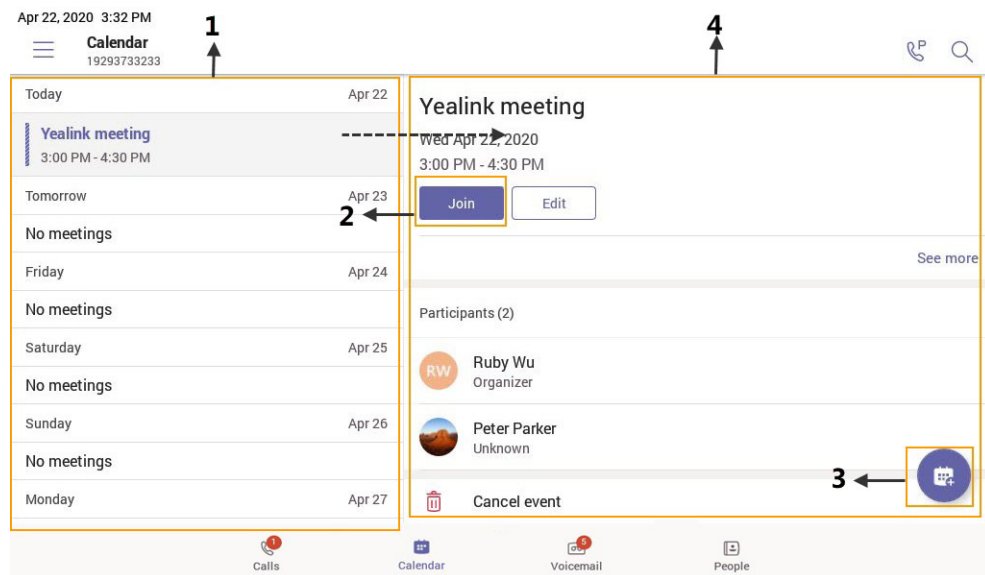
Apr 22, 2020 3:32 PM
Calendar
19293733233

1

4

Today Apr 22
Yealink meeting
3:00 PM - 4:30 PM
Tomorrow Apr 23
No meetings
Friday Apr 24
No meetings
Saturday Apr 25
No meetings
Sunday Apr 26
No meetings
Monday Apr 27

Yealink meeting
Wed Apr 22, 2020
3:00 PM - 4:30 PM
Join
Edit
2
See more
Participants (2)
RW
Ruby Wu
Organizer
Peter Parker
Unknown
3
Cancel event

1
Calls
Calendar
5
Voicemail
People